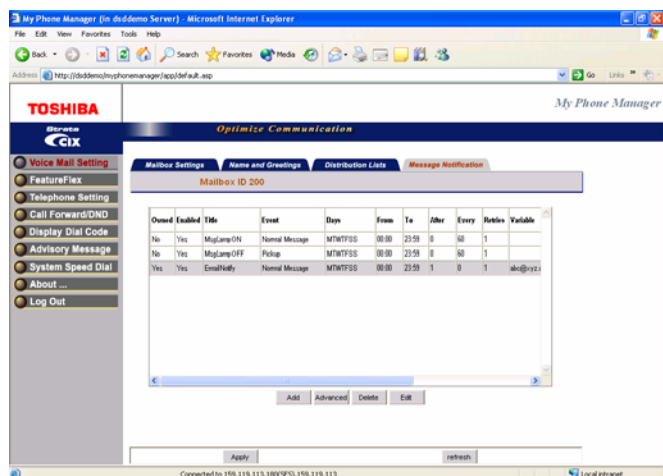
My Phone Manager (in dsddemo Server) - Microsoft Internet Explorer

File Edit View Favorites Tools Help

Back Search Favorites Media

Address http://dsddemo/myphonemanager/app/default.asp

Go Links

TOSHIBA

My Phone Manager

Strata CIX

Optimize Communication

Voice Mail Setting
FeatureFlex
Telephone Setting
Call Forward/DND
Display Dial Code
Advisory Message
System Speed Dial
About ...
Log Out

Mailbox Settings | Name and Greetings | Distribution Lists | Message Notification

Mailbox ID 200

| Owned | Enabled | Title | Event | Days | From | To | After | Every | Retries | Variable |
|---|---|---|---|---|---|---|---|---|---|---|
| No | Yes | MsgLampON | Normal Message | MTWTFSS | 00:00 | 23:59 | 0 | 60 | 1 | |
| No | Yes | MsgLampOFF | Pickup | MTWTFSS | 00:00 | 23:59 | 0 | 60 | 1 | |
| Yes | Yes | EmailNotify | Normal Message | MTWTFSS | 00:00 | 23:59 | 1 | 0 | 1 | abc@xyz.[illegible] |

Add Advanced Delete Edit

Apply refresh

Connected to 159.119.113.180(SES) 159.119.113

Local intranet